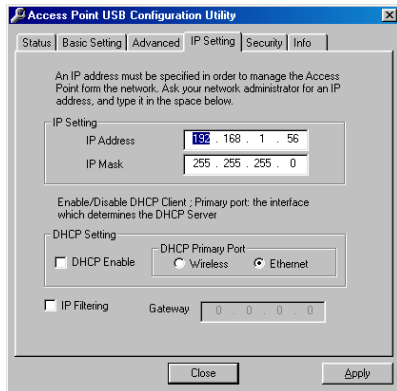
Access Point USB Configuration Utility

Status | Basic Setting | Advanced | IP Setting | Security | Info

An IP address must be specified in order to manage the Access Point form the network. Ask your network administrator for an IP address, and type it in the space below.

IP Setting

IP Address 192 . 168 . 1 . 56

IP Mask 255 . 255 . 255 . 0

Enable/Disable DHCP Client ; Primary port: the interface which determines the DHCP Server

DHCP Setting

DHCP Enable

DHCP Primary Port

Wireless

Ethernet

IP Filtering

Gateway 0 . 0 . 0 . 0

Close

Apply